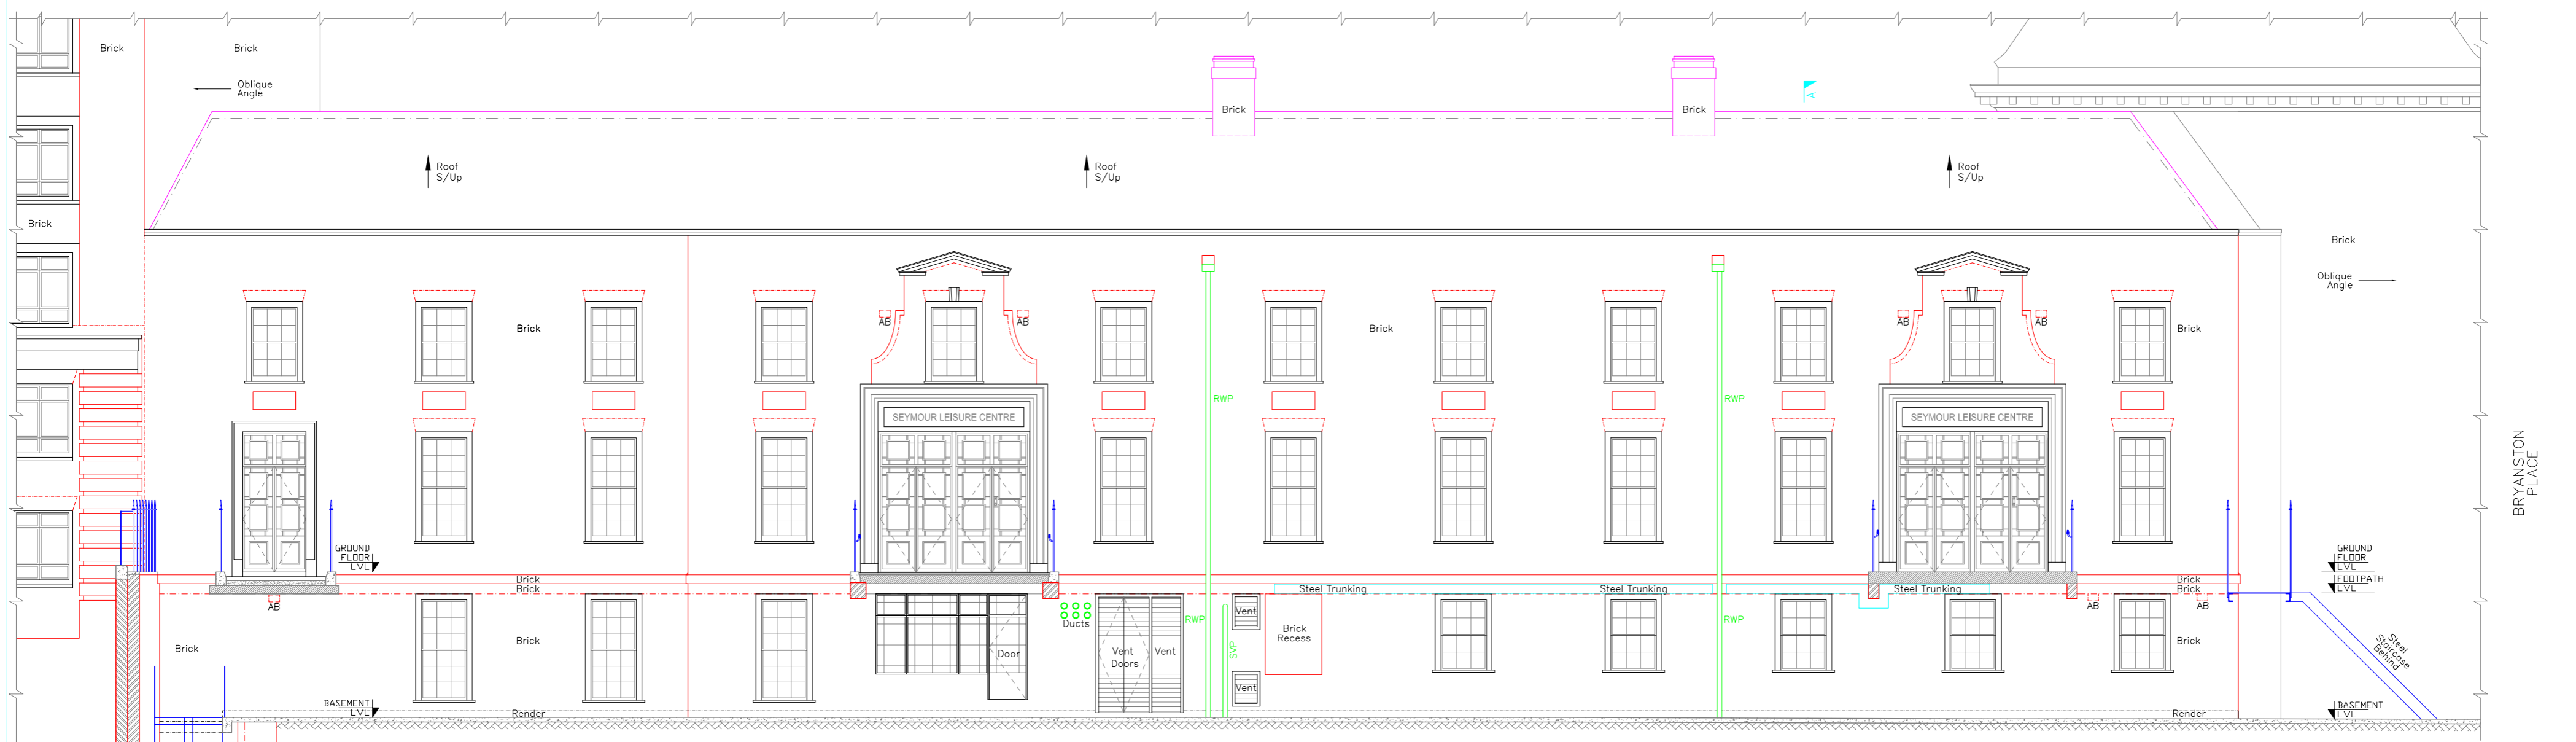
Brick
Brick
Oblique Angle
Brick
Brick
Roof S/Up
Roof S/Up
Roof S/Up
Brick
Brick
Brick
Oblique Angle
Brick
Brick
AB
AB
AB
AB
Brick
Brick
SEYMOUR LEISURE CENTRE
RWP
RWP
SEYMOUR LEISURE CENTRE
BRYANSTON PLACE
GROUND FLOOR LVL
Brick
Brick
Steel Trunking
Steel Trunking
Steel Trunking
Brick
Brick
GROUND FLOOR LVL
FOOTPATH LVL
AB
Ducts
Vent
RWP
RWP
AB
AB
Brick
Brick
Brick Recess
Brick
Brick
Door
Vent Doors
Vent
SVP
Steel Staircase Behind
Vent
BASEMENT LVL
Render
Render
BASEMENT LVL